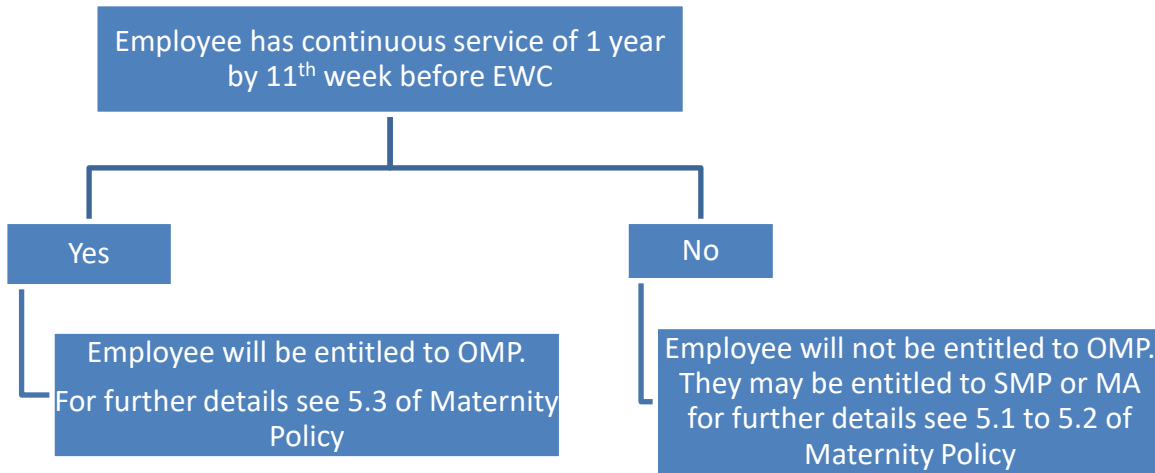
Employee has continuous service of 1 year by 11$^{th}$ week before EWC

Yes

No

Employee will be entitled to OMP.

For further details see 5.3 of Maternity Policy

Employee will not be entitled to OMP. They may be entitled to SMP or MA for further details see 5.1 to 5.2 of Maternity Policy